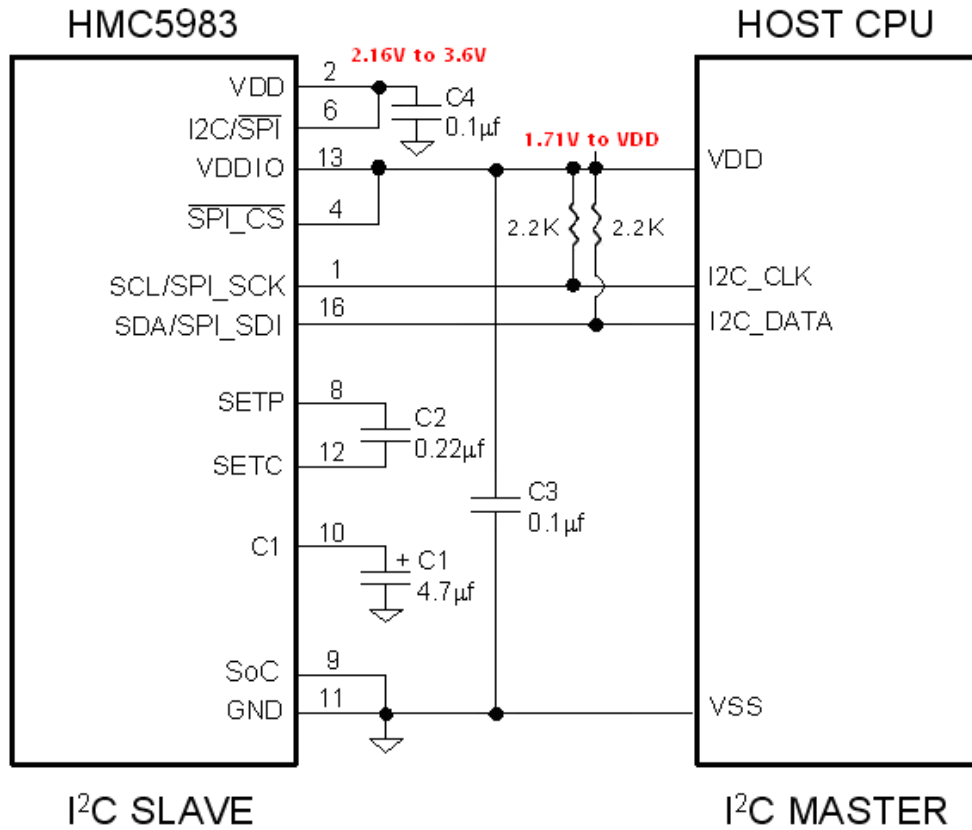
HMC5983

HOST CPU

2.16V to 3.6V

VDD 2
I2C/$\overline{\text{SPI}}$ 6
C4
0.1µf

1.71V to VDD

VDDIO 13
VDD

$\overline{\text{SPI\_CS}}$ 4

2.2K 2.2K

SCL/SPI_SCK 1
I2C_CLK

SDA/SPI_SDI 16
I2C_DATA

SETP 8
C2
0.22µf
SETC 12

C3
0.1µf

C1 10
+ C1
4.7µf

SoC 9
GND 11
VSS

I$^2$C SLAVE

I$^2$C MASTER